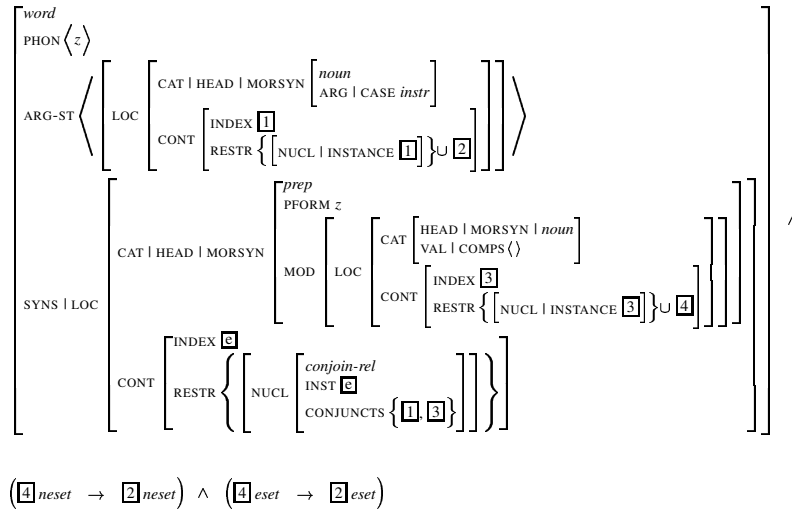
word
PHON $\langle z \rangle$
ARG-ST $\langle$ [ LOC [ CAT | HEAD | MORSYN [ noun, ARG | CASE instr ], CONT [ INDEX $\boxed{1}$, RESTR $\{ [$ NUCL | INSTANCE $\boxed{1}$ $] \} \cup \boxed{2}$ ] ] ] $\rangle$

SYNS | LOC [ CAT | HEAD | MORSYN [ prep, PFORM z, MOD [ LOC [ CAT [ HEAD | MORSYN | noun, VAL | COMPS $\langle \rangle$ ], CONT [ INDEX $\boxed{3}$, RESTR $\{ [$ NUCL | INSTANCE $\boxed{3}$ $] \} \cup \boxed{4}$ ] ] ] ], CONT [ INDEX $\boxed{e}$, RESTR $\{ [$ NUCL [ conjoin-rel, INST $\boxed{e}$, CONJUNCTS $\{ \boxed{1}, \boxed{3} \}$ ] $] \}$ ] ]

$\wedge$

$\left( \boxed{4}\ neset \rightarrow \boxed{2}\ neset \right) \wedge \left( \boxed{4}\ eset \rightarrow \boxed{2}\ eset \right)$